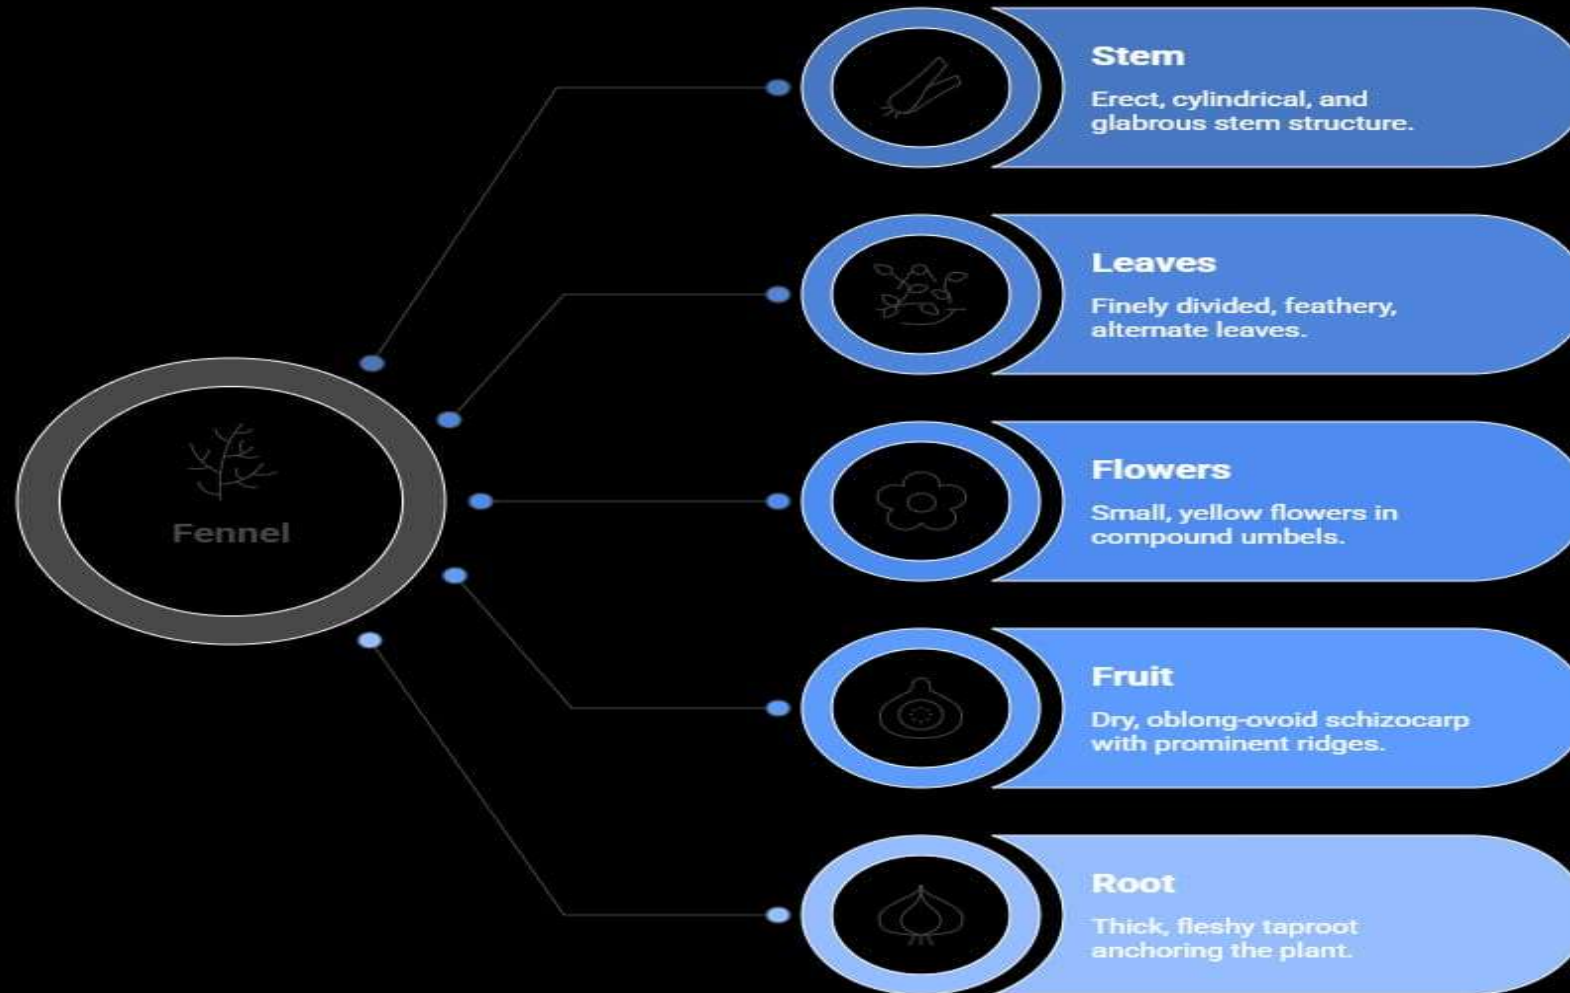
Fennel

Stem
Erect, cylindrical, and glabrous stem structure.

Leaves
Finely divided, feathery, alternate leaves.

Flowers
Small, yellow flowers in compound umbels.

Fruit
Dry, oblong-ovoid schizocarp with prominent ridges.

Root
Thick, fleshy taproot anchoring the plant.